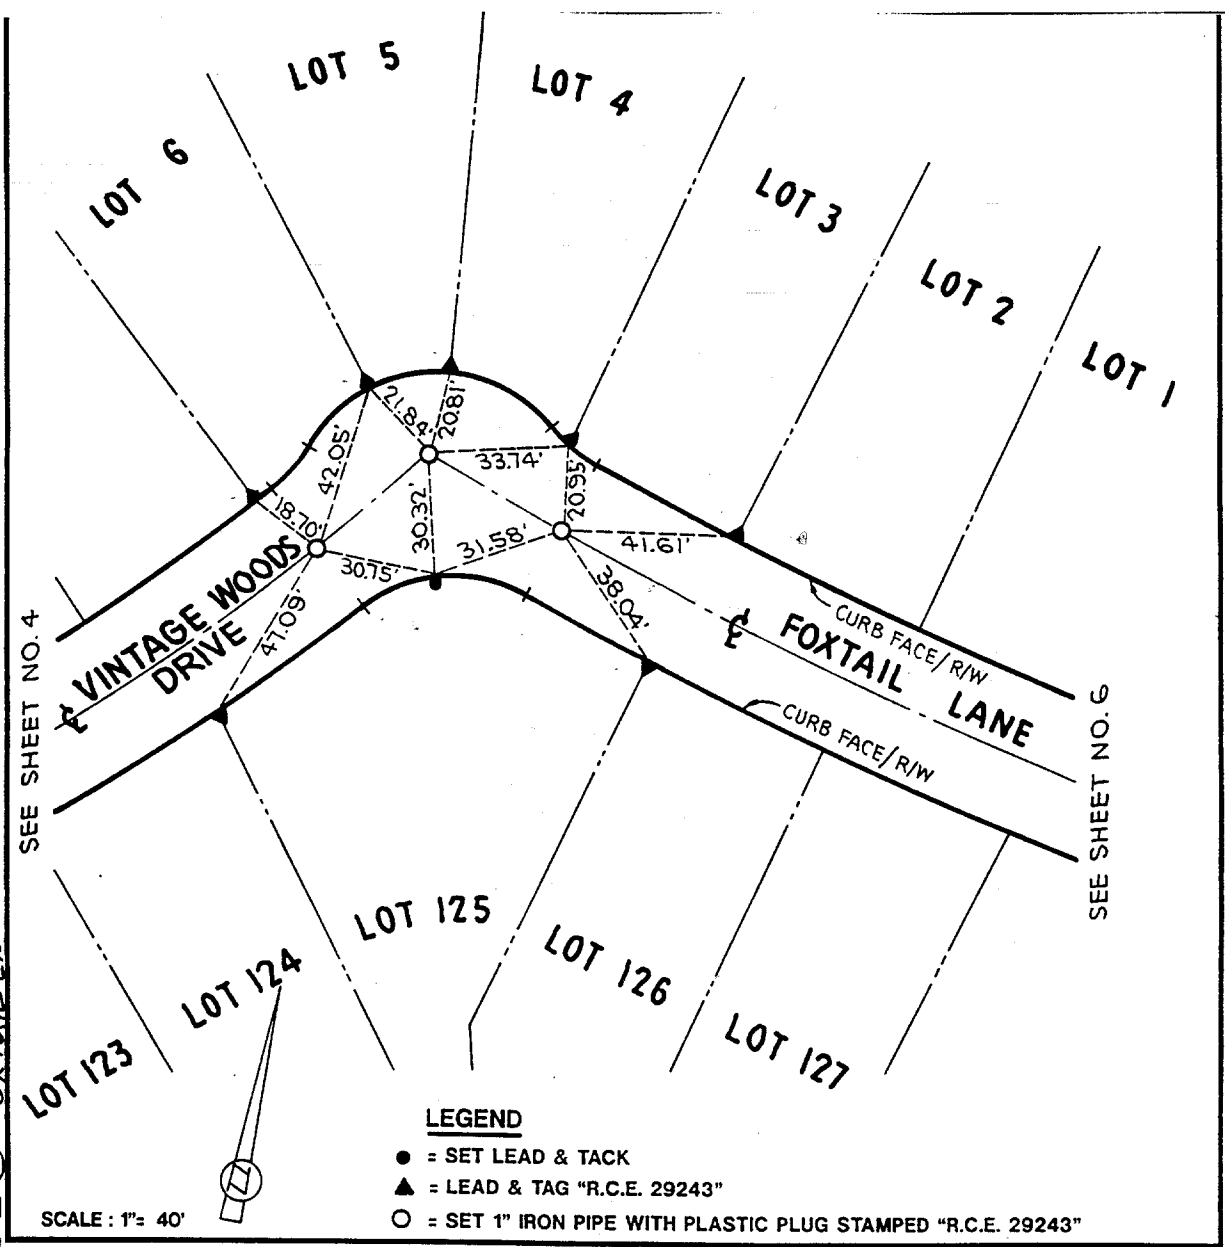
LOT 6

LOT 5

LOT 4

LOT 3

LOT 2

LOT 1

21.84'

20.81'

42.05'

33.74'

20.95'

30.32'

18.70'

31.58'

41.61'

30.75'

38.04'

47.09'

℄ VINTAGE WOODS DRIVE

℄ FOXTAIL LANE

CURB FACE/R/W

CURB FACE/R/W

SEE SHEET NO. 4

SEE SHEET NO. 6

LOT 125

LOT 126

LOT 124

LOT 127

LOT 123

LEGEND

● = SET LEAD & TACK

▲ = LEAD & TAG "R.C.E. 29243"

○ = SET 1" IRON PIPE WITH PLASTIC PLUG STAMPED "R.C.E. 29243"

SCALE : 1"= 40'